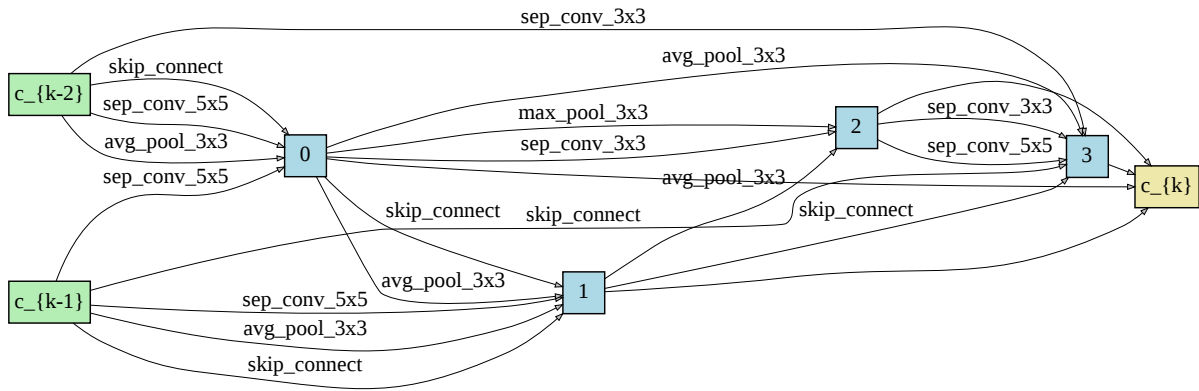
sep_conv_3x3
avg_pool_3x3
c_{k-2}
skip_connect
sep_conv_5x5
avg_pool_3x3
0
max_pool_3x3
sep_conv_3x3
2
sep_conv_3x3
sep_conv_5x5
3
avg_pool_3x3
c_{k}
sep_conv_5x5
skip_connect
skip_connect
skip_connect
avg_pool_3x3
c_{k-1}
sep_conv_5x5
1
avg_pool_3x3
skip_connect